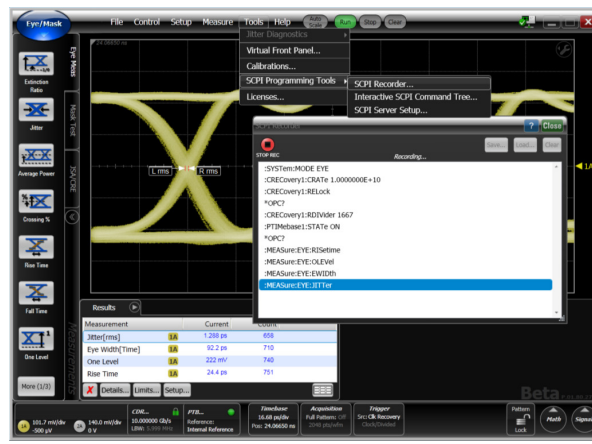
Eye/Mask
File Control Setup Measure Tools Help Auto Scale Run Stop Clear

Jitter Diagnostics
Virtual Front Panel...
Calibrations...
SCPI Programming Tools
Licenses...

SCPI Recorder...
Interactive SCPI Command Tree...
SCPI Server Setup...

Eye Meas
Mask Test
JSA/CDR

Extinction Ratio
Jitter
Average Power
Crossing %
Rise Time
Fall Time
One Level
More (1/3)

24.06650 ns

L rms
R rms

SCPI Recorder
STOP REC
Recording...
Save... Load... Clear
? Close

:SYSTem:MODE EYE
:CRECovery1:CRATe 1.0000000E+10
:CRECovery1:RELock
*OPC?
:CRECovery1:RDIVider 1667
:PTIMebase1:STATe ON
*OPC?
:MEASure:EYE:RISetime
:MEASure:EYE:OLEVel
:MEASure:EYE:EWIDth
:MEASure:EYE:JITTer

1A

Results

| Measurement | | Current | Count |
|---|---|---|---|
| Jitter[rms] | 1A | 1.288 ps | 658 |
| Eye Width[Time] | 1A | 92.2 ps | 710 |
| One Level | 1A | 222 mV | 740 |
| Rise Time | 1A | 24.4 ps | 751 |

Details... Limits... Setup...

Beta

101.7 mV/div -500 µV
140.0 mV/div 0 V
CDR... 10.000000 Gb/s LBW: 3.000 MHz
PTB... Reference: Internal Reference
Timebase 16.68 ps/div Pos: 24.06650 ns
Acquisition Full Pattern: Off 2048 pts/wfm
Trigger Src: Clk Recovery Clock/Divided
Pattern Lock
Math
Signal